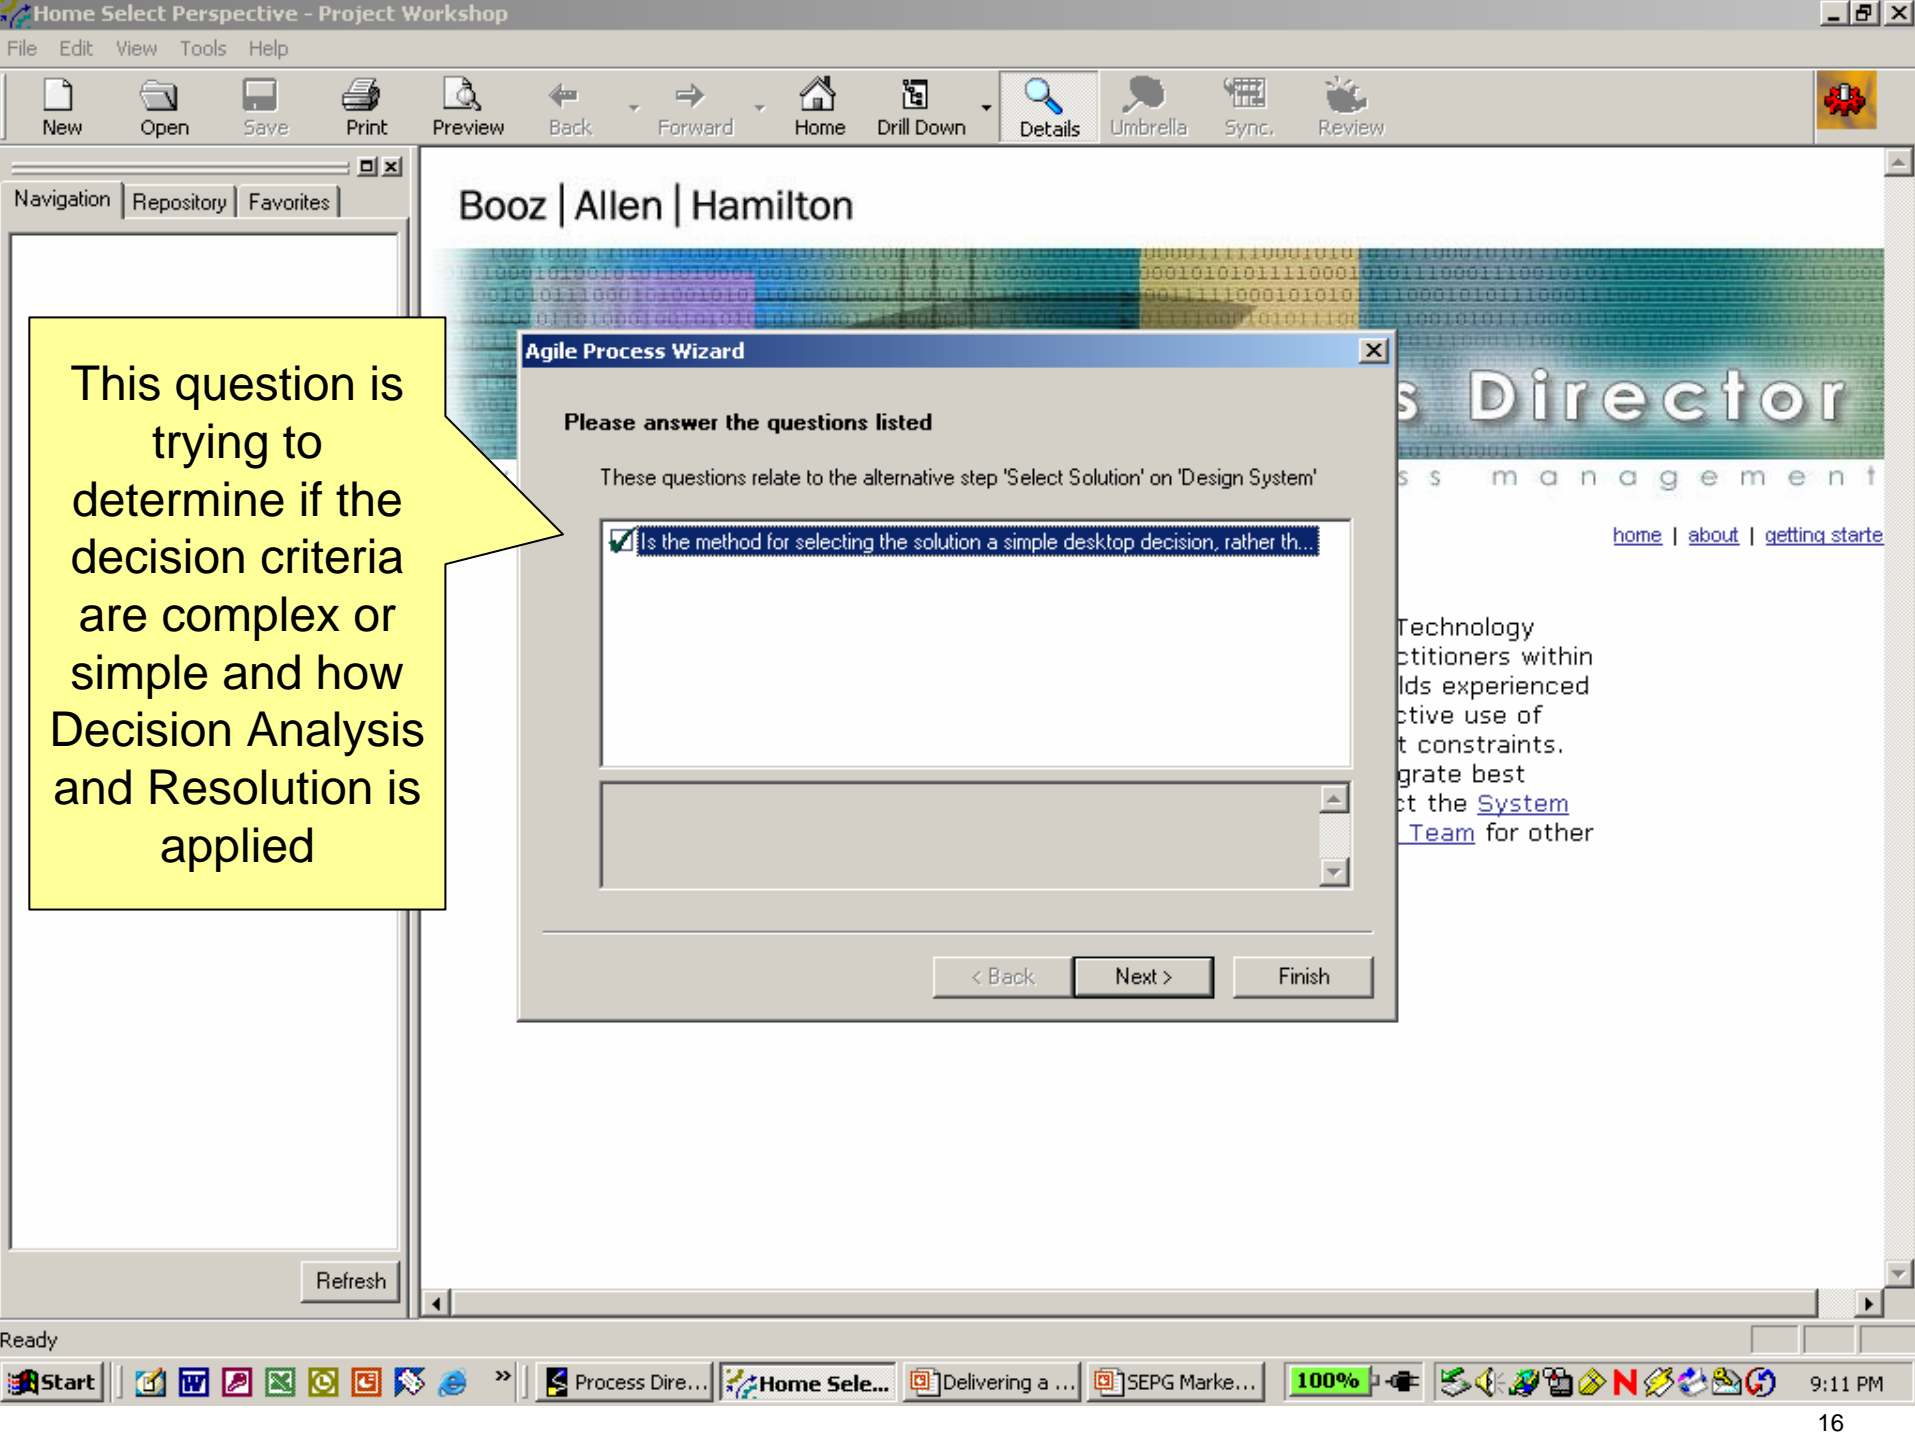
Home Select Perspective - Project Workshop

File Edit View Tools Help

New Open Save Print Preview Back Forward Home Drill Down Details Umbrella Sync. Review

Navigation | Repository | Favorites

This question is trying to determine if the decision criteria are complex or simple and how Decision Analysis and Resolution is applied

Refresh

Booz | Allen | Hamilton

s Director

s management

home | about | getting starte

Technology
ctitioners within
lds experienced
ctive use of
t constraints.
grate best
t the System
Team for other

Agile Process Wizard

Please answer the questions listed

These questions relate to the alternative step 'Select Solution' on 'Design System'

Is the method for selecting the solution a simple desktop decision, rather th...

< Back Next > Finish

Ready

Start Process Dire... Home Sele... Delivering a ... SEPG Marke... 100% 9:11 PM

16